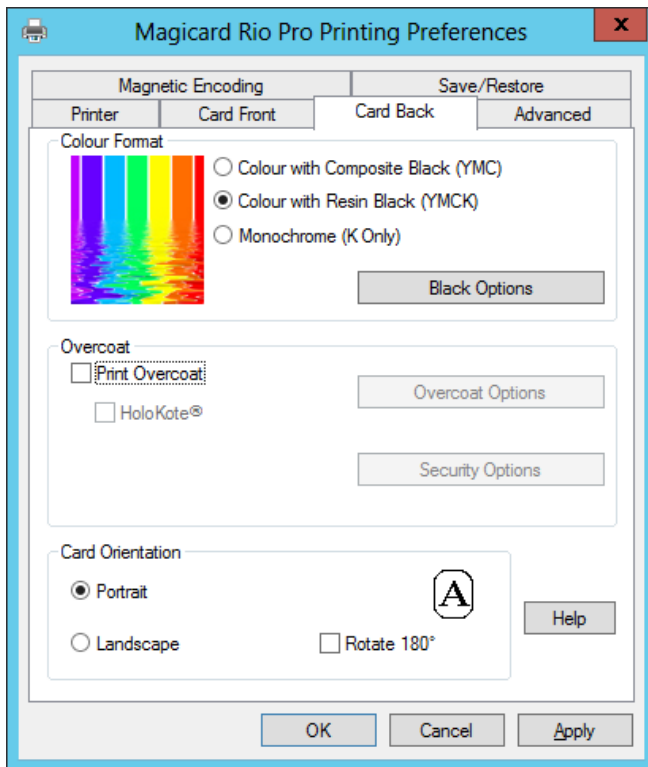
Magicard Rio Pro Printing Preferences

x

Magnetic Encoding
Save/Restore
Printer
Card Front
Card Back
Advanced

Colour Format

Colour with Composite Black (YMC)
Colour with Resin Black (YMCK)
Monochrome (K Only)

Black Options

Overcoat

Print Overcoat
HoloKote®

Overcoat Options

Security Options

Card Orientation

Portrait

A

Landscape
Rotate 180°

Help

OK
Cancel
Apply